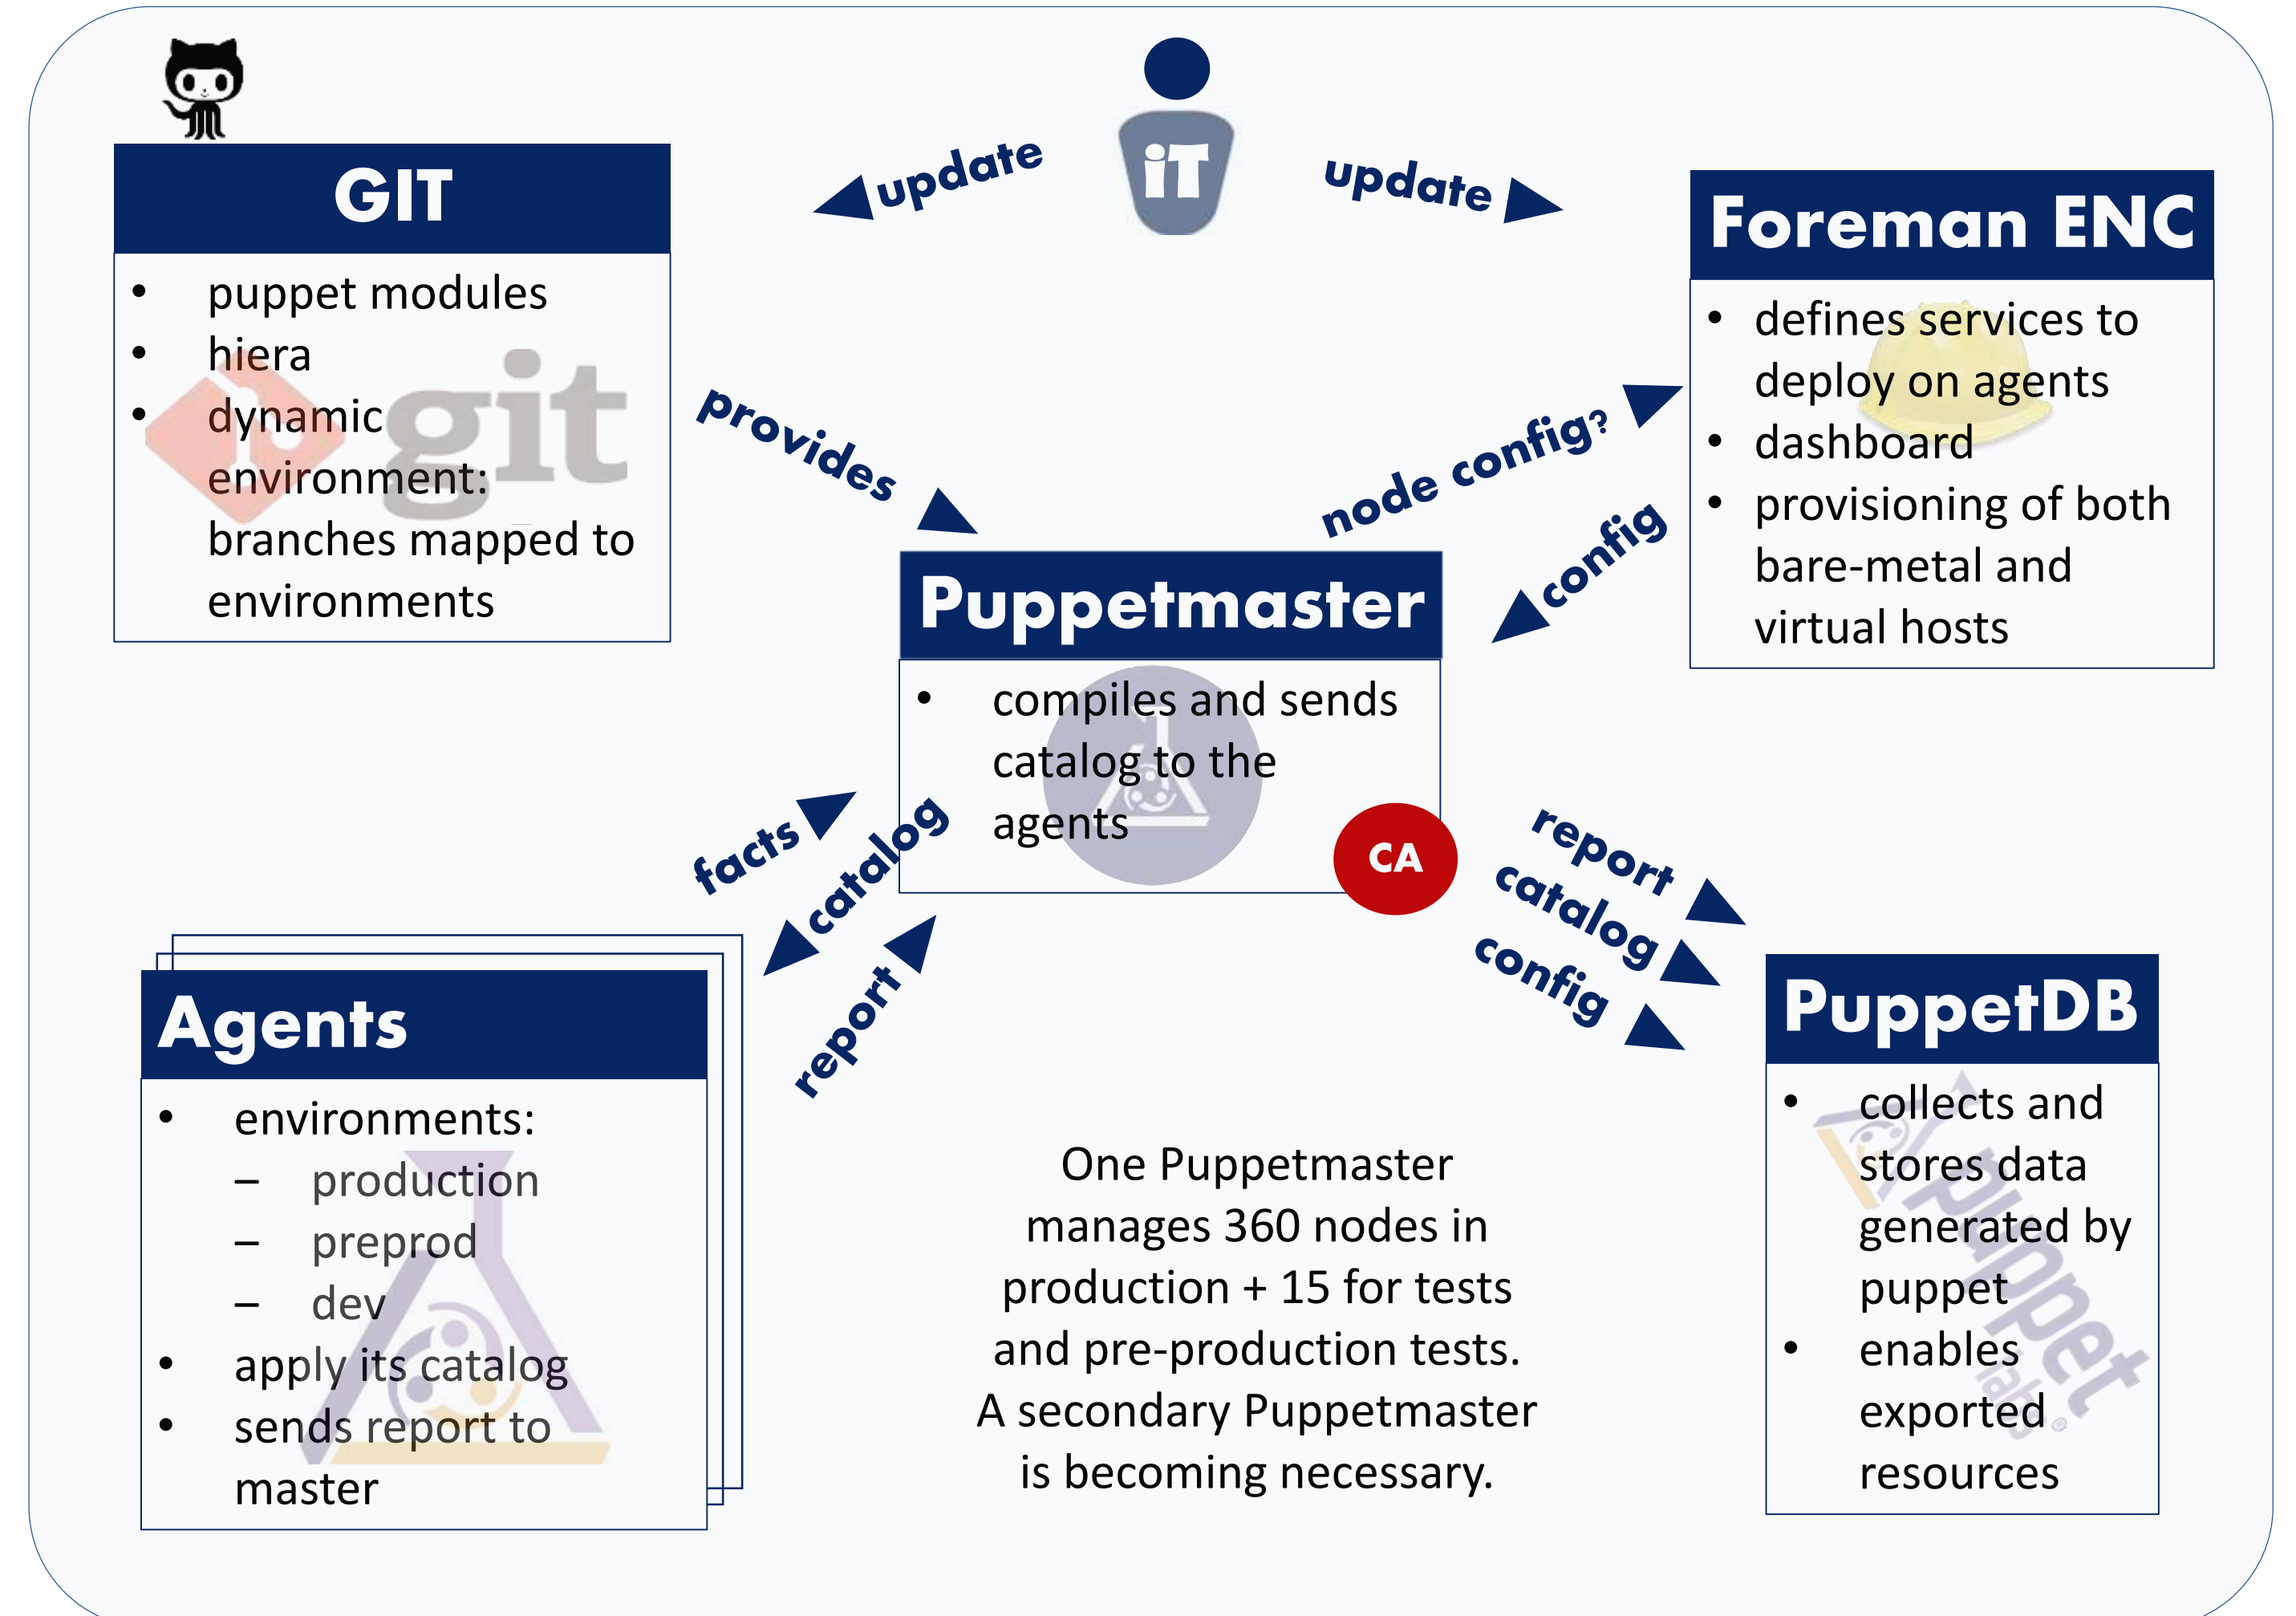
GIT

- puppet modules
- hiera
- dynamic environment: branches mapped to environments

git

update

iT

update

Foreman ENC

- defines services to deploy on agents
- dashboard
- provisioning of both bare-metal and virtual hosts

provides

node config?

config

Puppetmaster

- compiles and sends catalog to the agents

CA

facts

catalog

report

report

catalog

config

Agents

- environments:
  - production
  - preprod
  - dev
- apply its catalog
- sends report to master

One Puppetmaster manages 360 nodes in production + 15 for tests and pre-production tests. A secondary Puppetmaster is becoming necessary.

PuppetDB

- collects and stores data generated by puppet
- enables exported resources

puppet labs